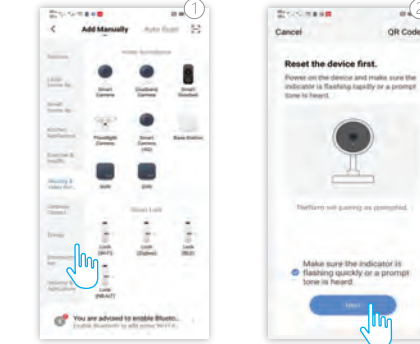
1

Add Manually

Auto Scan

Home Surveillance

Smart Camera

(Outdoor) Camera

Smart Doorbell

Floodlight Camera

Smart Camera (4G)

Base Station

NVR

DVR

Smart Lock

Lock (Wi-Fi)

Lock (Zigbee)

Lock (BLE)

Lock (NB-IoT)

You are advised to enable Blueto...

Cancel

QR Code

Reset the device first.

Power on the device and make sure the indicator is flashing rapidly or a prompt tone is heard.

Make sure the indicator is flashing quickly or a prompt tone is heard.

Next